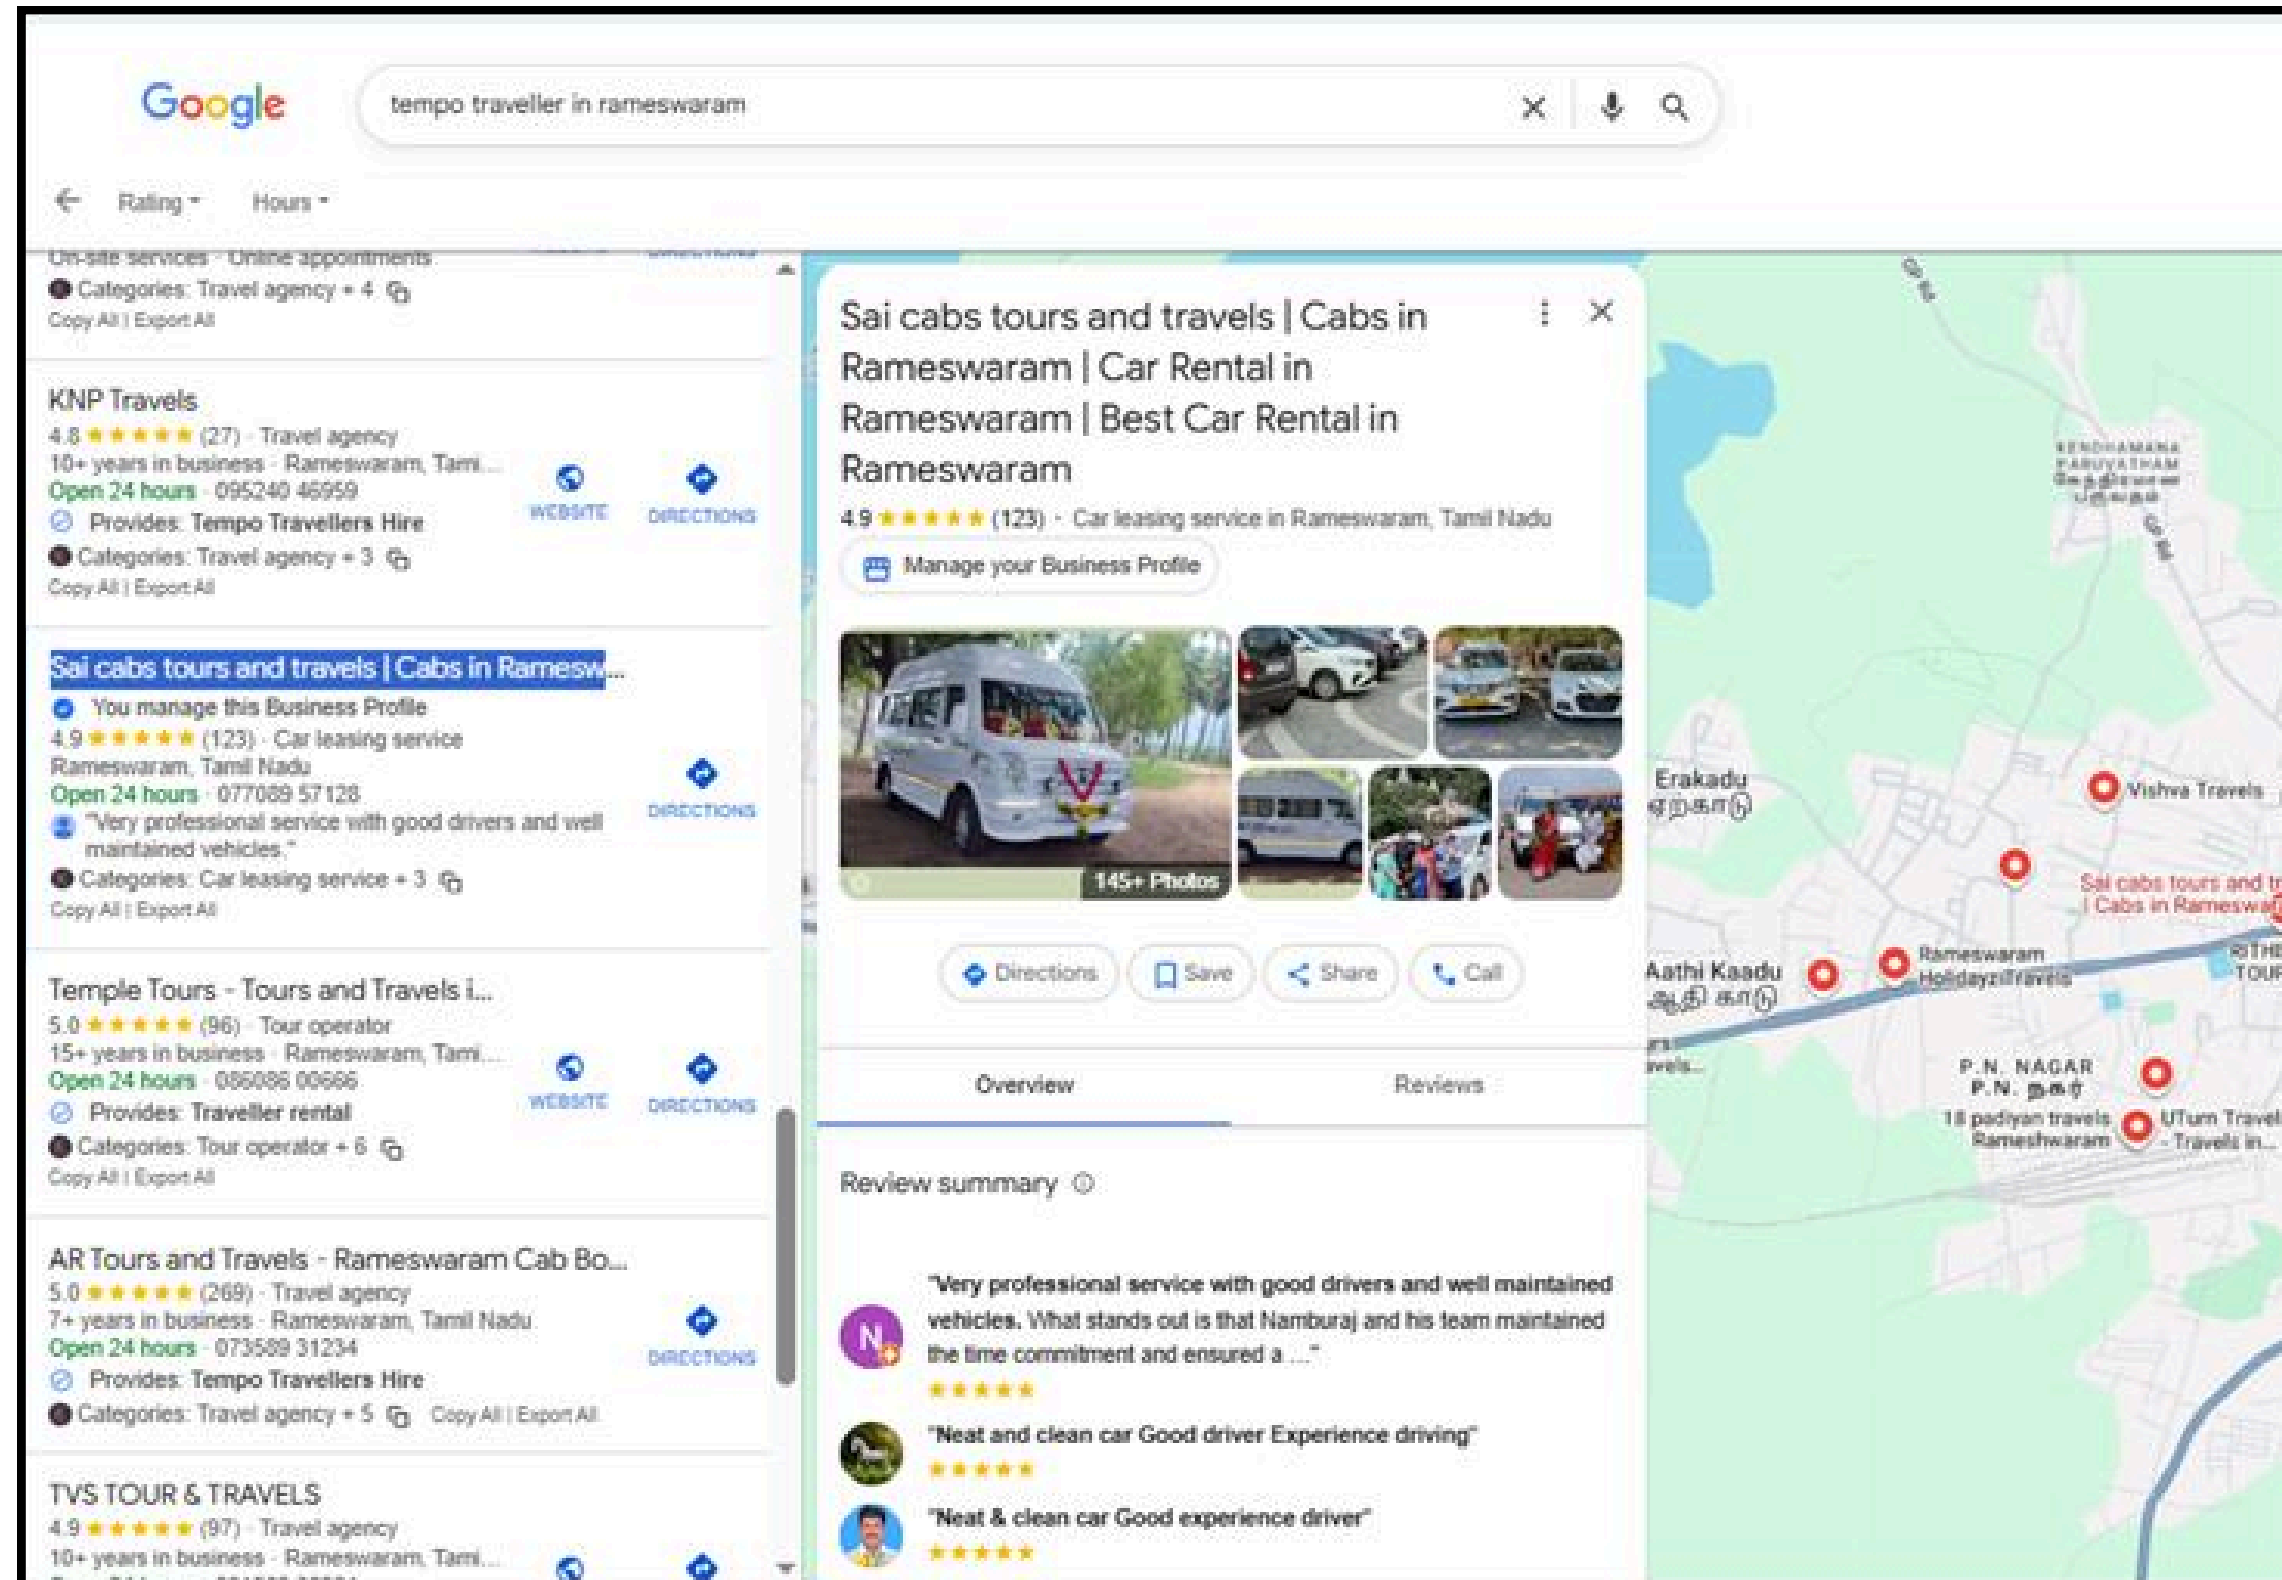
Google

tempo traveller in rameswaram

Rating ▾ Hours ▾

On-site services · Online appointments
Categories: Travel agency + 4
Copy All | Export All

KNP Travels
4.8 ★★★★★ (27) · Travel agency
10+ years in business · Rameswaram, Tami...
Open 24 hours · 095240 46959
Provides: Tempo Travellers Hire
Categories: Travel agency + 3
Copy All | Export All
WEBSITE DIRECTIONS

Sai cabs tours and travels | Cabs in Ramesw...
You manage this Business Profile
4.9 ★★★★★ (123) · Car leasing service
Rameswaram, Tamil Nadu
Open 24 hours · 077089 57128
"Very professional service with good drivers and well maintained vehicles."
Categories: Car leasing service + 3
Copy All | Export All
DIRECTIONS

Temple Tours - Tours and Travels i...
5.0 ★★★★★ (96) · Tour operator
15+ years in business · Rameswaram, Tami...
Open 24 hours · 086086 00666
Provides: Traveller rental
Categories: Tour operator + 6
Copy All | Export All
WEBSITE DIRECTIONS

AR Tours and Travels - Rameswaram Cab Bo...
5.0 ★★★★★ (269) · Travel agency
7+ years in business · Rameswaram, Tamil Nadu
Open 24 hours · 073589 31234
Provides: Tempo Travellers Hire
Categories: Travel agency + 5 Copy All | Export All
DIRECTIONS

TVS TOUR & TRAVELS
4.9 ★★★★★ (97) · Travel agency
10+ years in business · Rameswaram, Tami...

Sai cabs tours and travels | Cabs in Rameswaram | Car Rental in Rameswaram | Best Car Rental in Rameswaram
4.9 ★★★★★ (123) · Car leasing service in Rameswaram, Tamil Nadu
Manage your Business Profile
145+ Photos
Directions Save Share Call
Overview Reviews
Review summary

"Very professional service with good drivers and well maintained vehicles. What stands out is that Namburaj and his team maintained the time commitment and ensured a ..."
★★★★★
"Neat and clean car Good driver Experience driving"
★★★★★
"Neat & clean car Good experience driver"
★★★★★

Erakadu
Vishva Travels
Sai cabs tours and t | Cabs in Rameswa
Aathi Kaadu
Rameswaram Holidayz travels
P.N. NAGAR
18 padiyan travels Rameshwaram
UTurn Travel - Travels in...